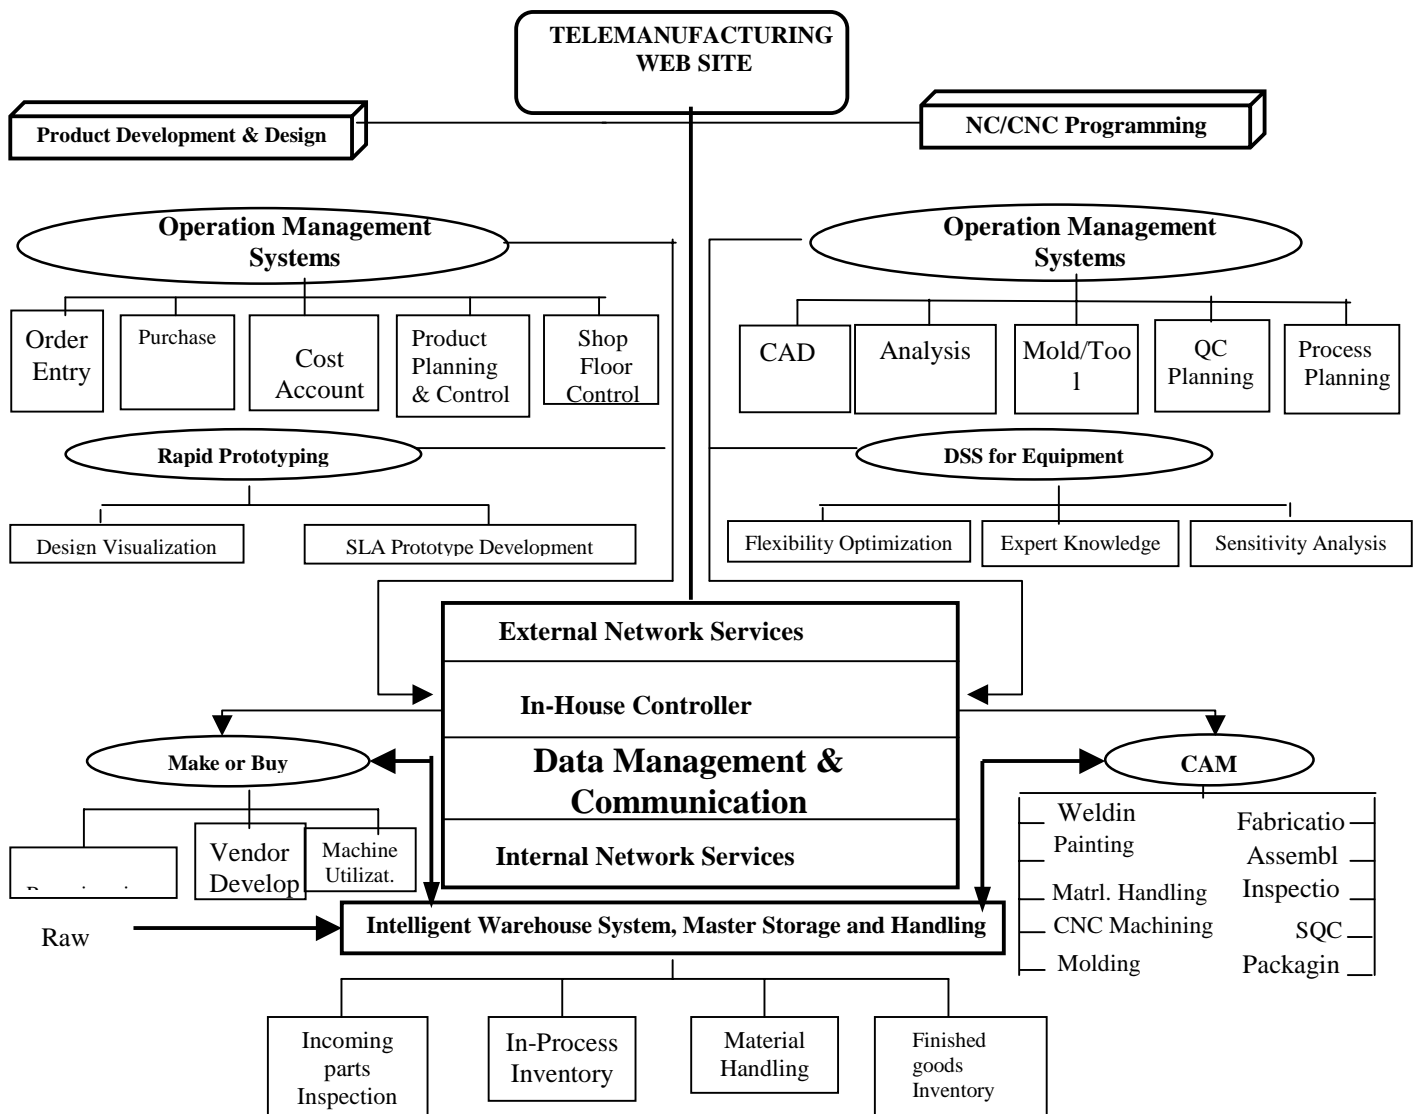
TELEMANUFACTURING WEB SITE

Product Development & Design

NC/CNC Programming

Operation Management Systems

Order Entry

Purchase

Cost Account

Product Planning & Control

Shop Floor Control

Rapid Prototyping

Design Visualization

SLA Prototype Development

Operation Management Systems

CAD

Analysis

Mold/Tool

QC Planning

Process Planning

DSS for Equipment

Flexibility Optimization

Expert Knowledge

Sensitivity Analysis

External Network Services

In-House Controller

Data Management & Communication

Internal Network Services

Make or Buy

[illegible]

Vendor Develop

Machine Utilizat.

CAM

Weldin

Painting

Matrl. Handling

CNC Machining

Molding

Fabricatio

Assembl

Inspectio

SQC

Packagin

Raw

Intelligent Warehouse System, Master Storage and Handling

Incoming parts Inspection

In-Process Inventory

Material Handling

Finished goods Inventory